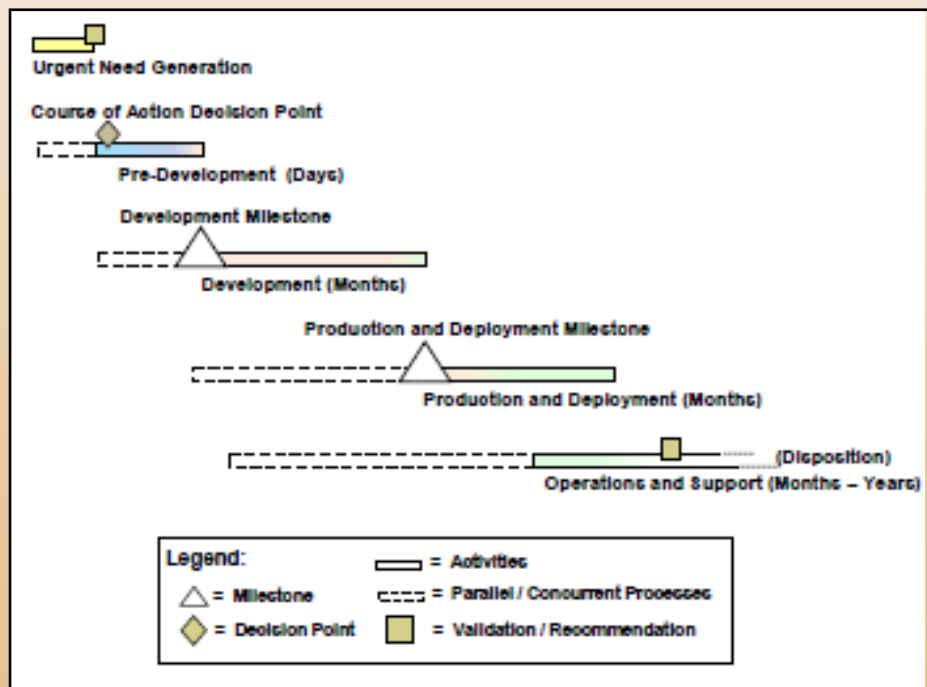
Urgent Need Generation

Course of Action Decision Point

Pre-Development (Days)

Development Milestone

Development (Months)

Production and Deployment Milestone

Production and Deployment (Months)

(Disposition)

Operations and Support (Months – Years)

Legend:

= Activities

= Milestone

= Parallel / Concurrent Processes

= Decision Point

= Validation / Recommendation